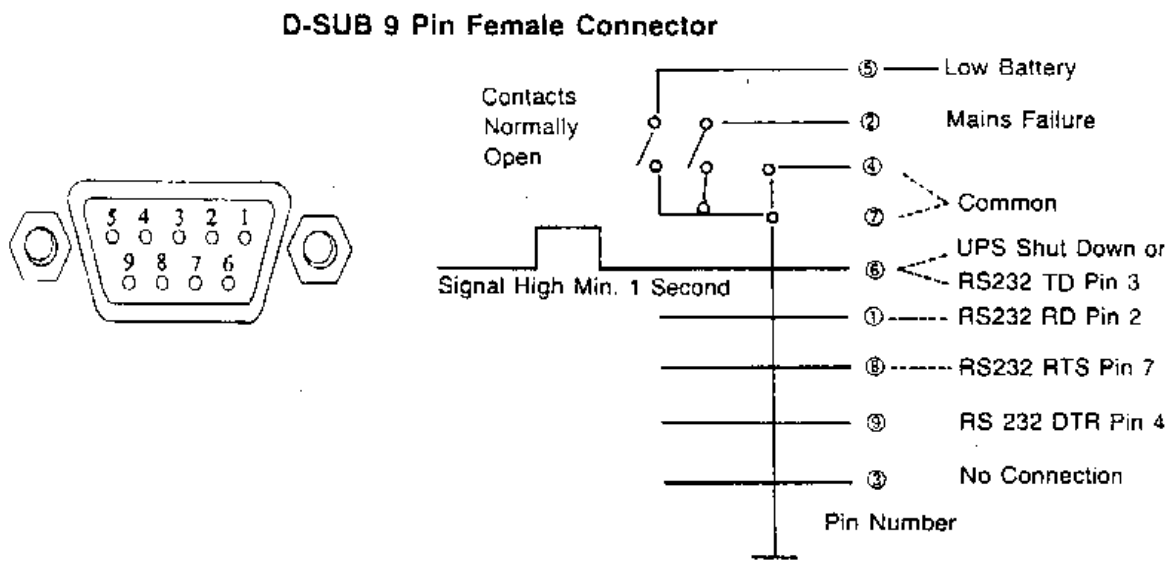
D-SUB 9 Pin Female Connector

5 4 3 2 1
9 8 7 6

Contacts Normally Open

⑤ Low Battery

② Mains Failure

④

⑦ Common

⑥ UPS Shut Down or RS232 TD Pin 3

Signal High Min. 1 Second

① RS232 RD Pin 2

⑧ RS232 RTS Pin 7

⑨ RS 232 DTR Pin 4

③ No Connection

Pin Number